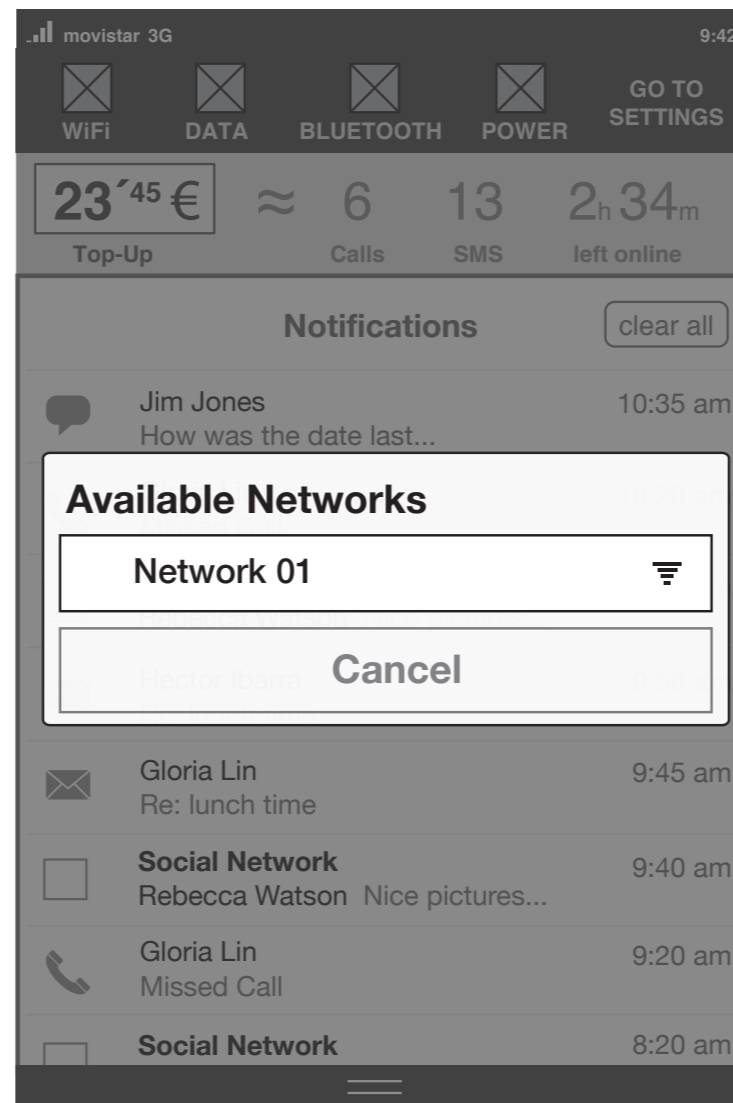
movistar 3G 9:42

WiFi DATA BLUETOOTH POWER GO TO SETTINGS

23´45 € ≈ 6 13 2h 34m
Top-Up Calls SMS left online

Notifications clear all

Jim Jones 10:35 am
How was the date last...

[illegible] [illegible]
Missed Call

Rebecca Watson Nice pictures

Hector Ibarra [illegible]
Re: lunch time

Available Networks
Network 01
Cancel

Gloria Lin 9:45 am
Re: lunch time

Social Network 9:40 am
Rebecca Watson Nice pictures...

Gloria Lin 9:20 am
Missed Call

Social Network 8:20 am